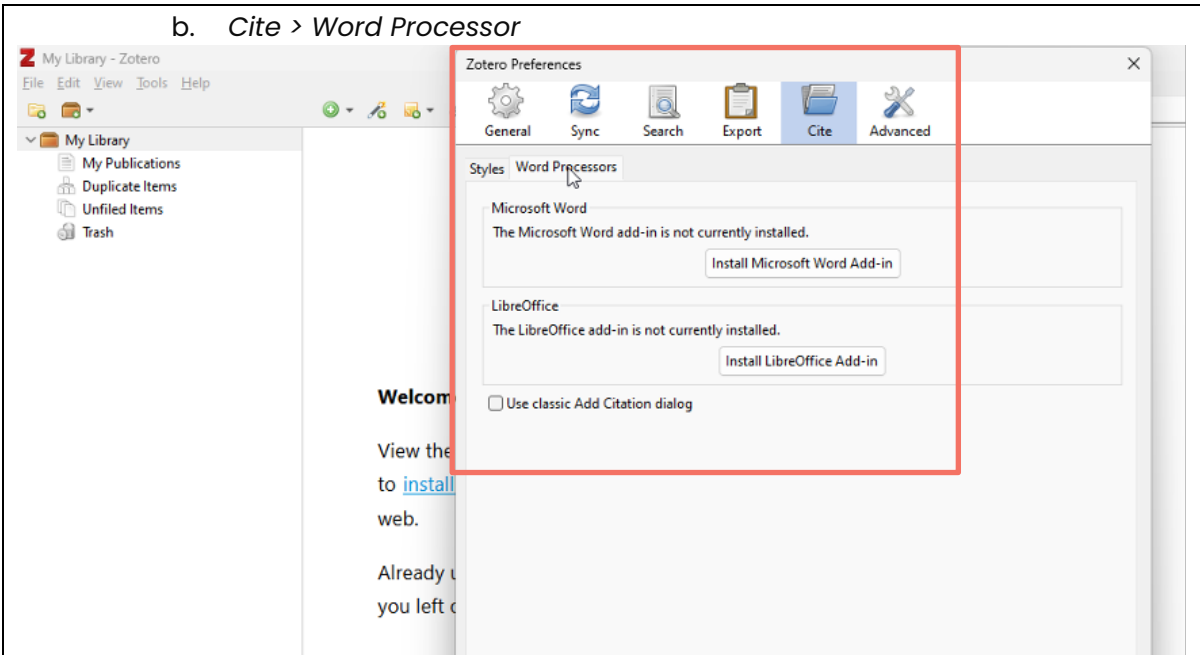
b. *Cite > Word Processor*

My Library - Zotero

File Edit View Tools Help

My Library

My Publications

Duplicate Items

Unfiled Items

Trash

Welcom

View the

to install

web.

Already u

you left o

Zotero Preferences

General Sync Search Export Cite Advanced

Styles Word Processors

Microsoft Word

The Microsoft Word add-in is not currently installed.

Install Microsoft Word Add-in

LibreOffice

The LibreOffice add-in is not currently installed.

Install LibreOffice Add-in

Use classic Add Citation dialog